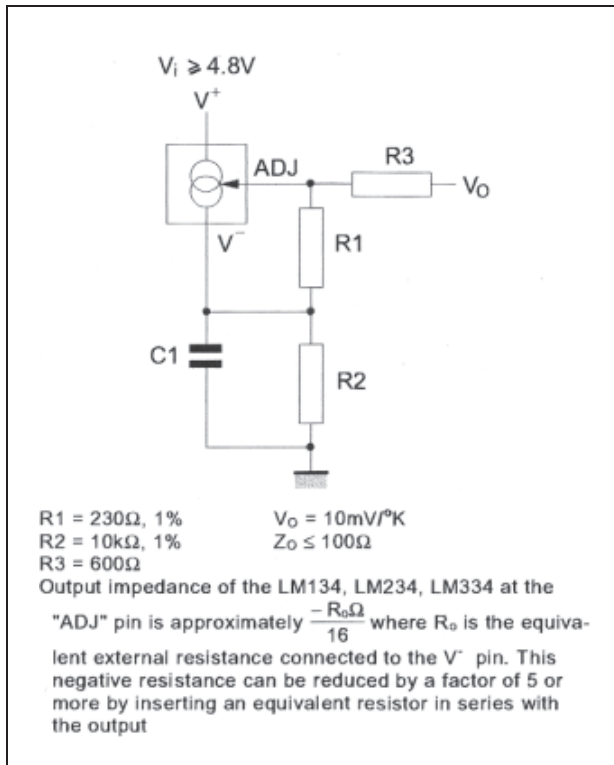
$V_i \geqslant 4.8V$

$V^+$

ADJ

R3

$V_O$

$V^-$

R1

C1

R2

R1 = 230Ω, 1%　　　$V_O$ = 10mV/°K
R2 = 10kΩ, 1%　　　$Z_O \leq 100Ω$
R3 = 600Ω

Output impedance of the LM134, LM234, LM334 at the "ADJ" pin is approximately $\frac{-R_o\Omega}{16}$ where $R_o$ is the equivalent external resistance connected to the $V^-$ pin. This negative resistance can be reduced by a factor of 5 or more by inserting an equivalent resistor in series with the output